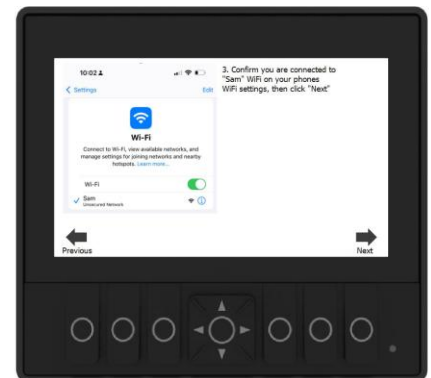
10:02

< Settings

Edit

Wi-Fi

Connect to Wi-Fi, view available networks, and manage settings for joining networks and nearby hotspots. Learn more...

Wi-Fi

Sam
Unsecured Network

3. Confirm you are connected to "Sam" WiFi on your phones WiFi settings, then click "Next"

Previous

Next